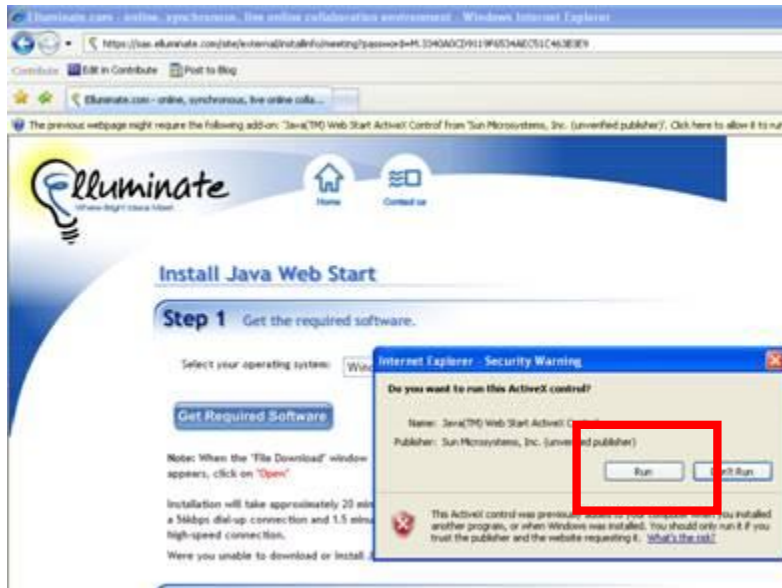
Elluminate.com - online, synchronous, live online collaboration environment - Windows Internet Explorer

https://sas.elluminate.com/site/external/installinfo/meeting?password=M.3340A0CD9119F6534AEC51C463E8E9

Contribute  Edit in Contribute  Post to Blog

Elluminate.com - online, synchronous, live online colla...

The previous webpage might require the following add-on: 'Java(TM) Web Start ActiveX Control' from 'Sun Microsystems, Inc. (unverified publisher)'. Click here to allow it to ru

Elluminate
Where Bright Ideas Meet

Home

Contact us

Install Java Web Start

Step 1 Get the required software.

Select your operating system: Wind

Get Required Software

Note: When the "File Download" window appears, click on "Open"

Installation will take approximately 20 min a 56kbps dial-up connection and 1.5 minu high-speed connection.

Were you unable to download or install J

Internet Explorer - Security Warning

Do you want to run this ActiveX control?

Name: Java(TM) Web Start ActiveX Control

Publisher: Sun Microsystems, Inc. (unverified publisher)

Run

Don't Run

This ActiveX control was previously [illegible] to your computer when you installed another program, or when Windows was installed. You should only run it if you trust the publisher and the website requesting it. What's the risk?